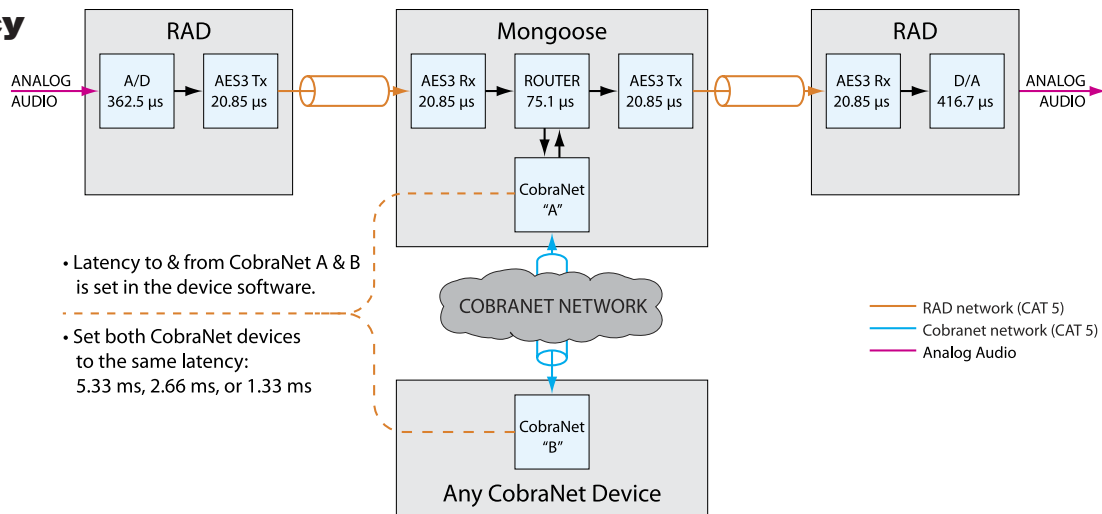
cy

RAD

ANALOG AUDIO

A/D 362.5 µs

AES3 Tx 20.85 µs

Mongoose

AES3 Rx 20.85 µs

ROUTER 75.1 µs

AES3 Tx 20.85 µs

CobraNet "A"

RAD

AES3 Rx 20.85 µs

D/A 416.7 µs

ANALOG AUDIO

• Latency to & from CobraNet A & B is set in the device software.

• Set both CobraNet devices to the same latency: 5.33 ms, 2.66 ms, or 1.33 ms

COBRANET NETWORK

RAD network (CAT 5)
Cobranet network (CAT 5)
Analog Audio

CobraNet "B"

Any CobraNet Device